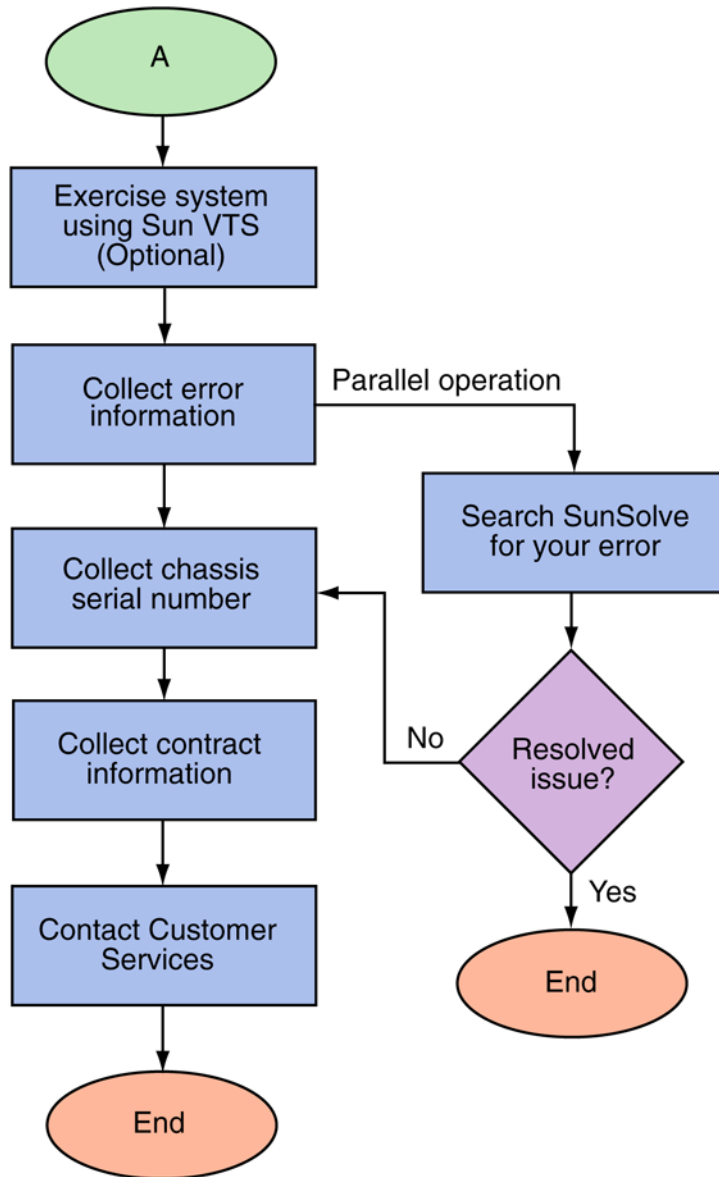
A

Exercise system using Sun VTS (Optional)

Collect error information

Parallel operation

Search SunSolve for your error

Collect chassis serial number

No

Resolved issue?

Yes

End

Collect contract information

Contact Customer Services

End